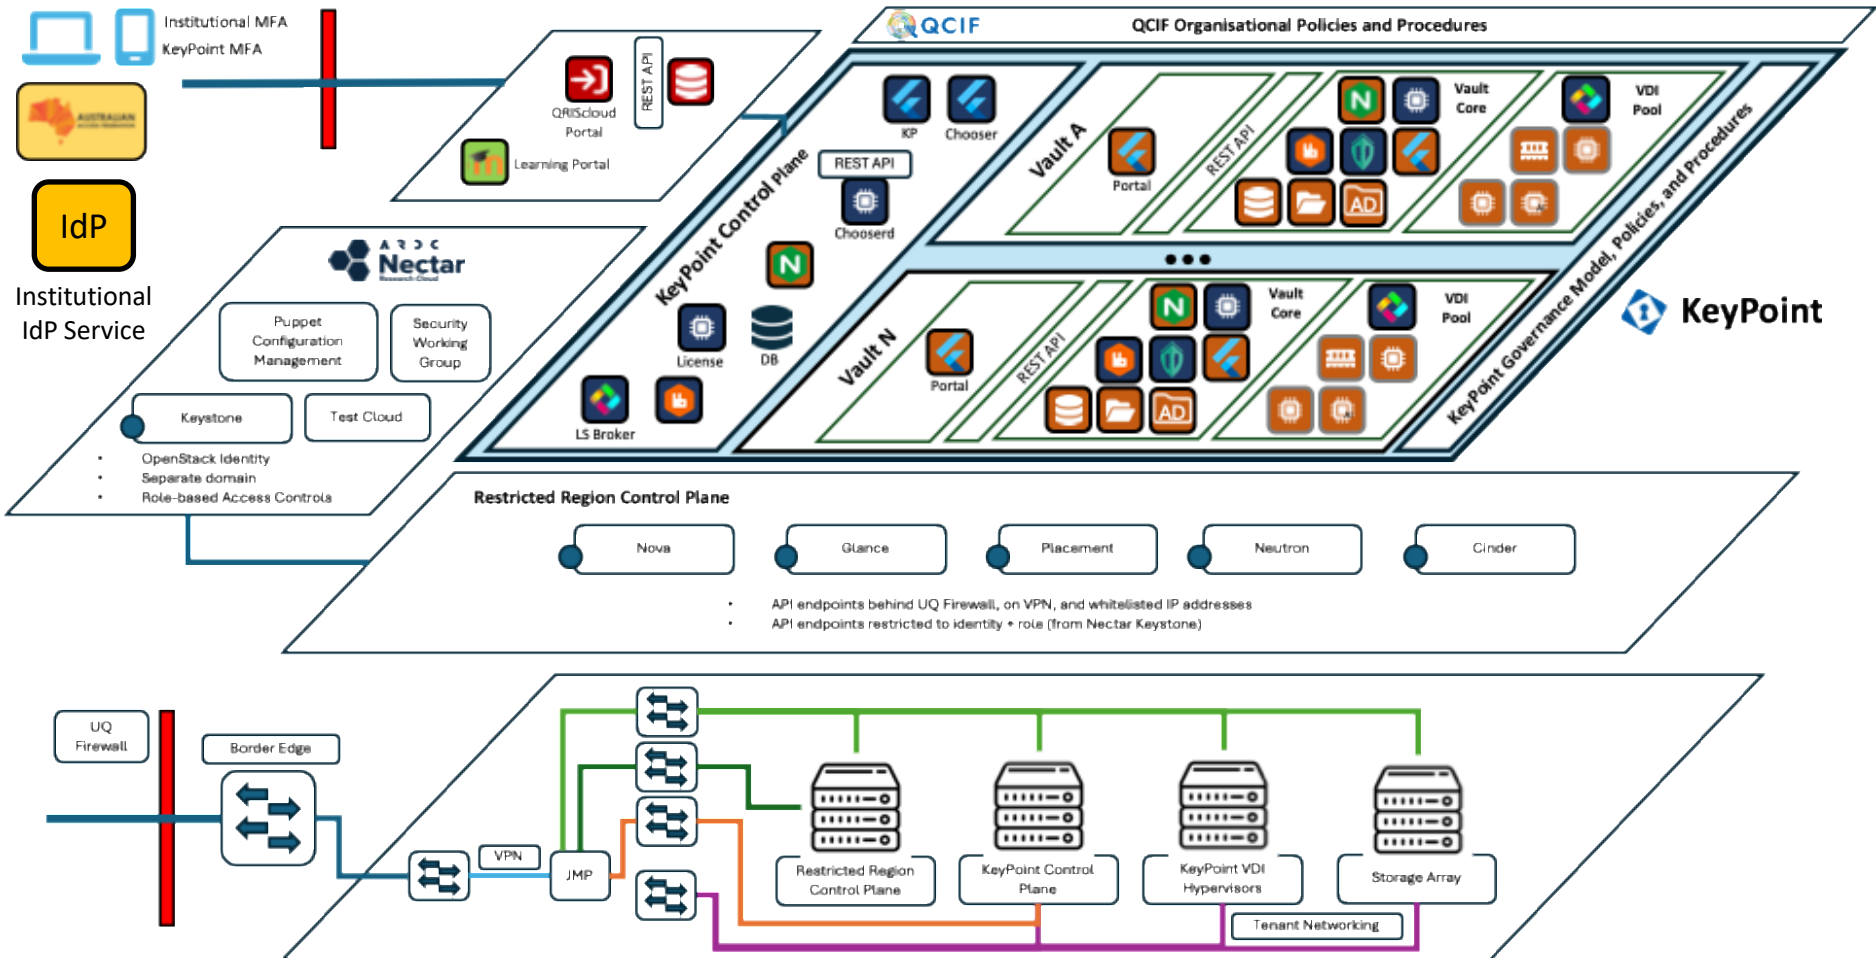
Institutional MFA
KeyPoint MFA

AUSTRALIAN ACCESS FEDERATION

IdP

Institutional IdP Service

QRIScloud Portal

REST API

Learning Portal

ARDC Nectar Research Cloud

Puppet Configuration Management

Security Working Group

Keystone

Test Cloud

• OpenStack Identity
• Separate domain
• Role-based Access Controls

QCIF

QCIF Organisational Policies and Procedures

KeyPoint Control Plane

KP

Chooser

REST API

Chooserd

License

DB

LS Broker

Vault A

Portal

REST API

Vault Core

VDI Pool

AD

Vault N

Portal

REST API

Vault Core

VDI Pool

AD

KeyPoint Governance Model, Policies, and Procedures

KeyPoint

Restricted Region Control Plane

Nova

Glance

Placement

Neutron

Cinder

• API endpoints behind UQ Firewall, on VPN, and whitelisted IP addresses
• API endpoints restricted to identity + role (from Nectar Keystone)

UQ Firewall

Border Edge

VPN

JMP

Restricted Region Control Plane

KeyPoint Control Plane

KeyPoint VDI Hypervisors

Storage Array

Tenant Networking